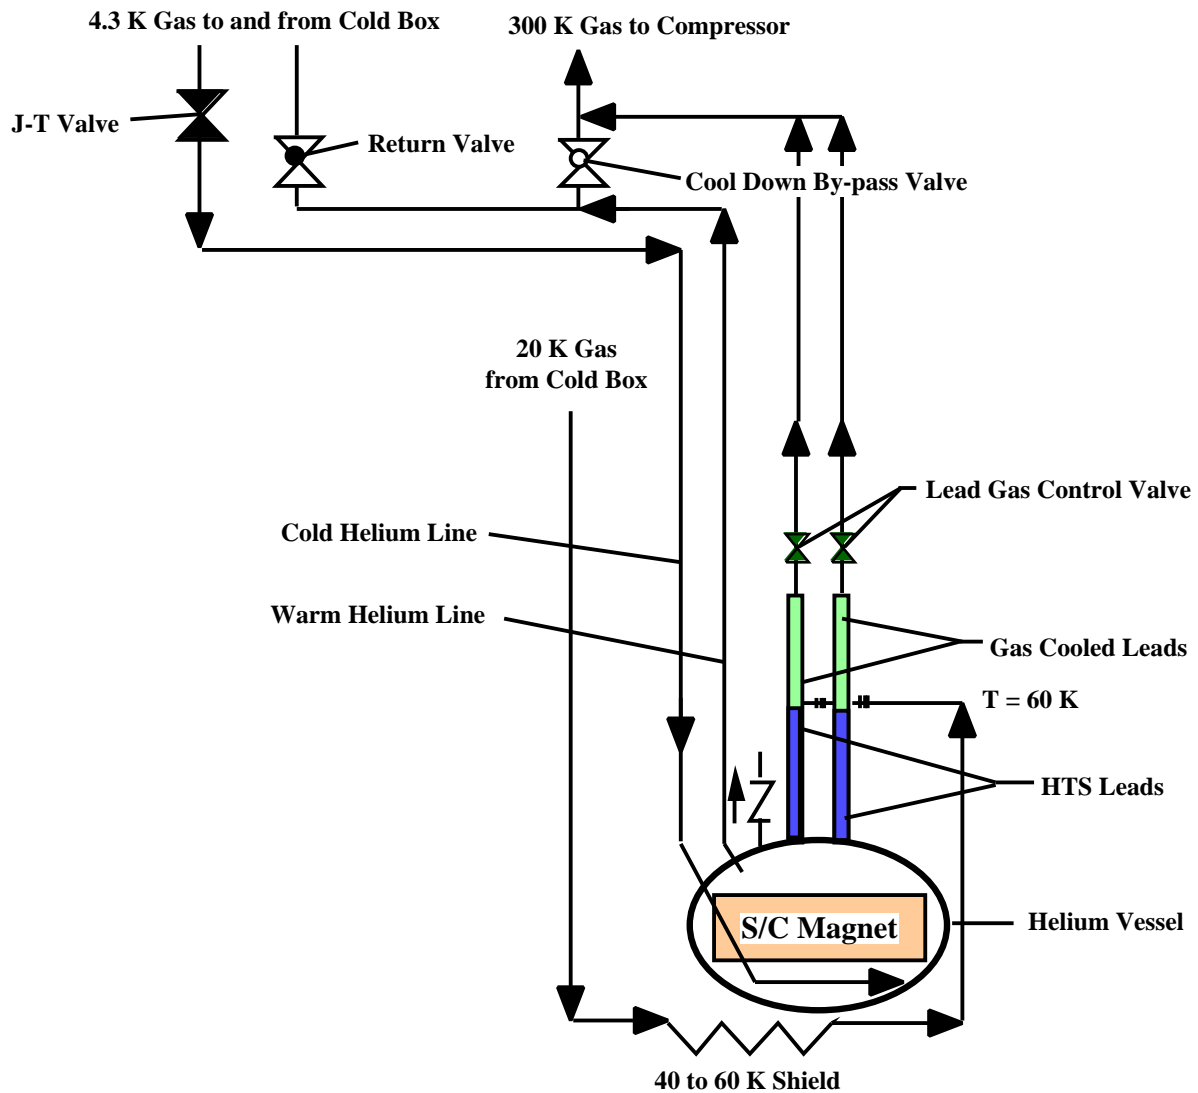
4.3 K Gas to and from Cold Box

300 K Gas to Compressor

J-T Valve

Return Valve

Cool Down By-pass Valve

20 K Gas from Cold Box

Lead Gas Control Valve

Cold Helium Line

Warm Helium Line

Gas Cooled Leads

T = 60 K

HTS Leads

S/C Magnet

Helium Vessel

40 to 60 K Shield